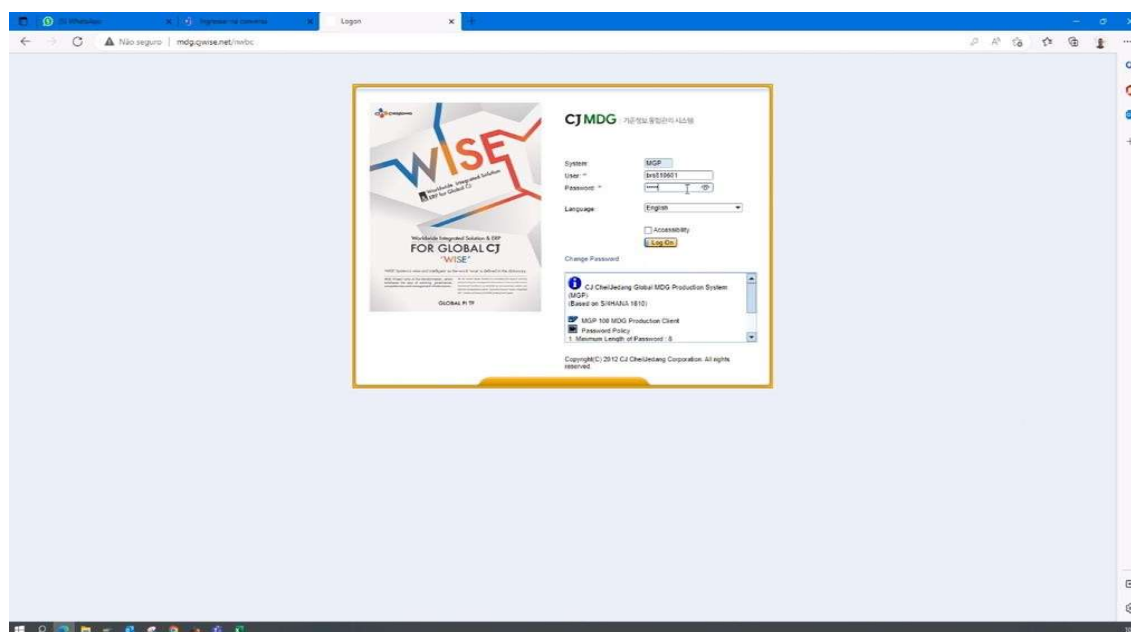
(5) WhatsApp
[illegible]
Logon

Não seguro | mdg.cjwise.net/nwbc

WISE
Worldwide Integrated Solution ERP for Global CJ
Worldwide Integrated Solution & ERP
FOR GLOBAL CJ
"WISE"
GLOBAL PI TF

CJ MDG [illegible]

System: MGP
User: * brs510601
Password: * *****

Language: English

Accessibility
Log On

Change Password

CJ CheilJedang Global MDG Production System (MGP)
(Based on S/4HANA 1610)

MGP 100 MDG Production Client
Password Policy
1. Minimum Length of Password : 8

Copyright(C) 2012 CJ CheilJedang Corporation. All rights reserved.